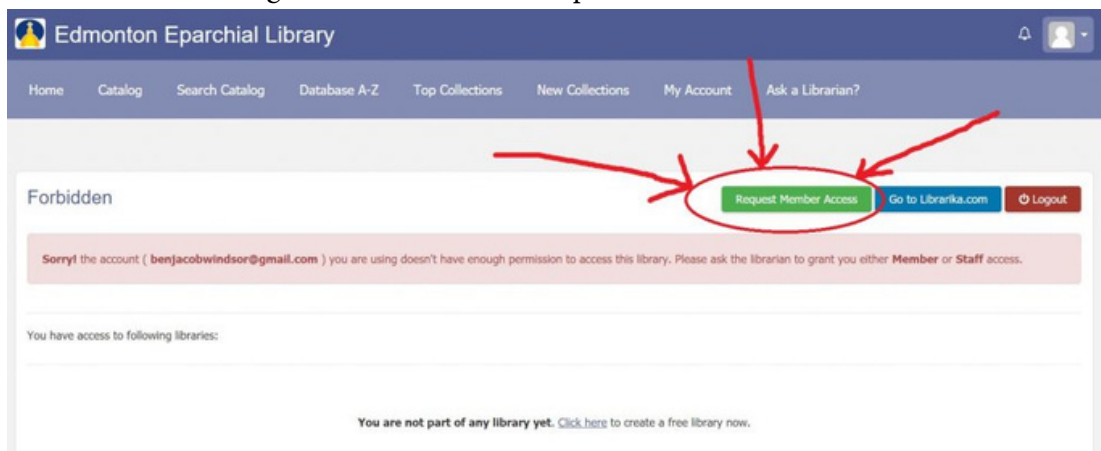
Edmonton Eparchial Library

Home Catalog Search Catalog Database A-Z Top Collections New Collections My Account Ask a Librarian?

Forbidden

Request Member Access Go to Librarika.com Logout

**Sorry!** the account ( **benjacobwindsor@gmail.com** ) you are using doesn't have enough permission to access this library. Please ask the librarian to grant you either **Member** or **Staff** access.

You have access to following libraries:

**You are not part of any library yet.** Click here to create a free library now.